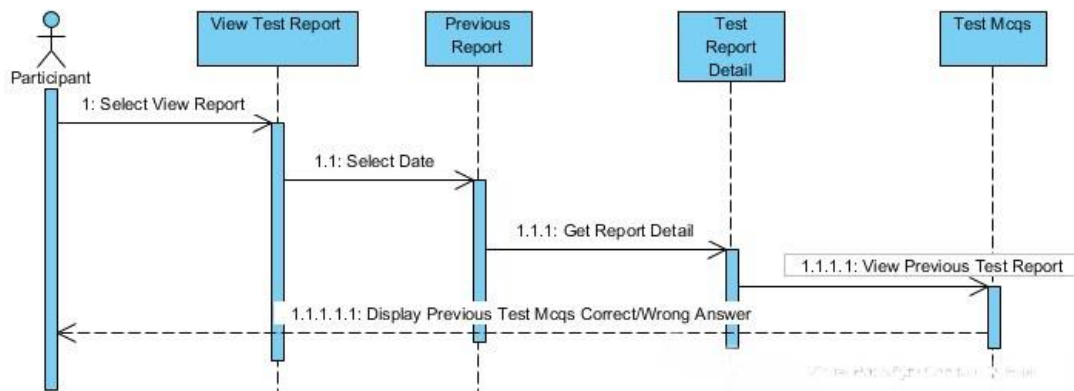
Participant

View Test Report

Previous Report

Test Report Detail

Test Mcqs

1: Select View Report

1.1: Select Date

1.1.1: Get Report Detail

1.1.1.1: View Previous Test Report

1.1.1.1.1: Display Previous Test Mcqs Correct/Wrong Answer

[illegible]